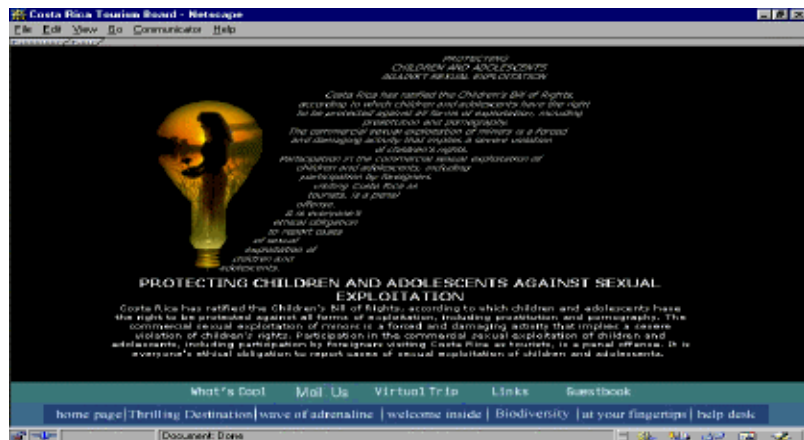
Costa Rica Tourism Board - Netscape

File Edit View Go Communicator Help

PROTECTING CHILDREN AND ADOLESCENTS AGAINST SEXUAL EXPLOITATION

Costa Rica has ratified the Children's Bill of Rights, according to which children and adolescents have the right to be protected against all forms of exploitation, including prostitution and pornography. The commercial sexual exploitation of minors is a forced and damaging activity that implies a severe violation of children's rights. Participation in the commercial sexual exploitation of children and adolescents, including participation by foreigners visiting Costa Rica as tourists, is a penal offense. It is everyone's ethical obligation to report cases of sexual exploitation of children and adolescents.

PROTECTING CHILDREN AND ADOLESCENTS AGAINST SEXUAL EXPLOITATION

Costa Rica has ratified the Children's Bill of Rights, according to which children and adolescents have the right to be protected against all forms of exploitation, including prostitution and pornography. The commercial sexual exploitation of minors is a forced and damaging activity that implies a severe violation of children's rights. Participation in the commercial sexual exploitation of children and adolescents, including participation by foreigners visiting Costa Rica as tourists, is a penal offense. It is everyone's ethical obligation to report cases of sexual exploitation of children and adolescents.

What's Cool Mail Us Virtual Trip Links Guestbook

home page | Thrilling Destination | wave of adrenaline | welcome inside | Biodiversity | at your fingertips | help desk

Document: Done